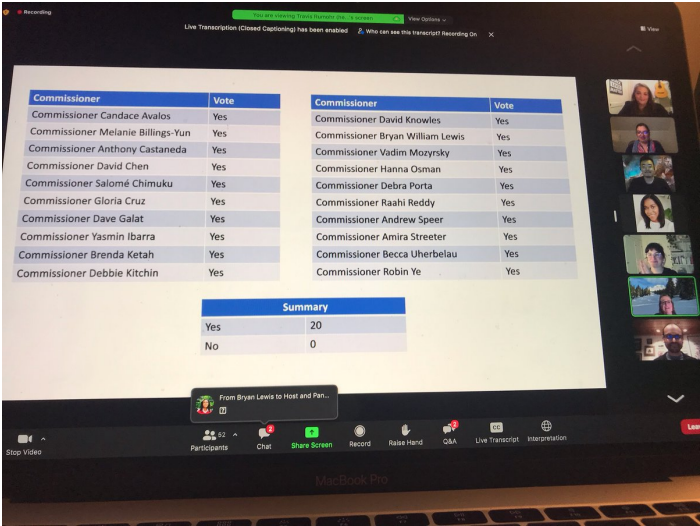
Recording

You are viewing Travis Nunnery (He...'s screen | View Options

Live Transcription (Closed Captioning) has been enabled | Who can see this transcript? Recording On

View

| Commissioner | Vote |
|---|---|
| Commissioner Candace Avalos | Yes |
| Commissioner Melanie Billings-Yun | Yes |
| Commissioner Anthony Castaneda | Yes |
| Commissioner David Chen | Yes |
| Commissioner Salomé Chimuku | Yes |
| Commissioner Gloria Cruz | Yes |
| Commissioner Dave Galat | Yes |
| Commissioner Yasmin Ibarra | Yes |
| Commissioner Brenda Ketah | Yes |
| Commissioner Debbie Kitchin | Yes |

| Commissioner | Vote |
|---|---|
| Commissioner David Knowles | Yes |
| Commissioner Bryan William Lewis | Yes |
| Commissioner Vadim Mozyrsky | Yes |
| Commissioner Hanna Osman | Yes |
| Commissioner Debra Porta | Yes |
| Commissioner Raahi Reddy | Yes |
| Commissioner Andrew Speer | Yes |
| Commissioner Amira Streeter | Yes |
| Commissioner Becca Uherbelau | Yes |
| Commissioner Robin Ye | Yes |

| Summary | |
|---|---|
| Yes | 20 |
| No | 0 |

From Bryan Lewis to Host and Pan...

Stop Video | Participants 52 | Chat 2 | Share Screen | Record | Raise Hand | Q&A 2 | Live Transcript | Interpretation | Lea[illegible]

MacBook Pro